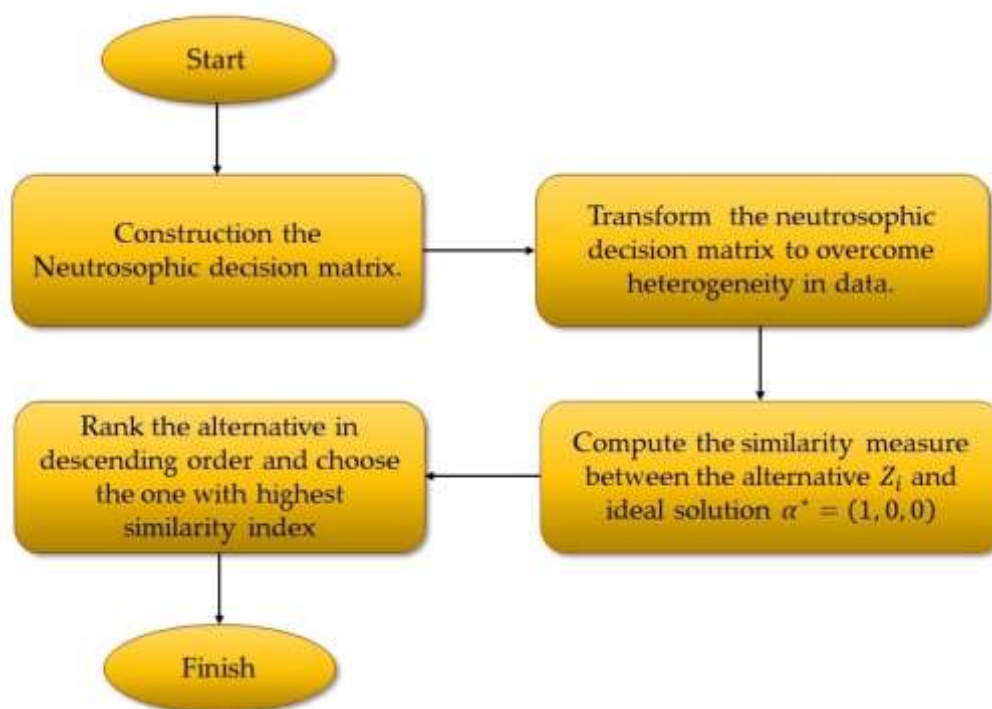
Start

Construction the Neutrosophic decision matrix.

Transform the neutrosophic decision matrix to overcome heterogeneity in data.

Compute the similarity measure between the alternative $Z_i$ and ideal solution $\alpha^* = (1, 0, 0)$

Rank the alternative in descending order and choose the one with highest similarity index

Finish